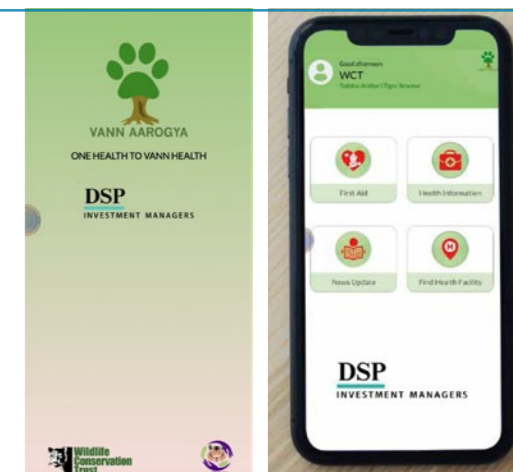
VANN AAROGYA

ONE HEALTH TO VANN HEALTH

DSP
INVESTMENT MANAGERS

Wildlife Conservation Trust

Good afternoon
WCT
Tadoba Andhari Tiger Reserve

First Aid

Health Information

News Update

Find Health Facility

DSP
INVESTMENT MANAGERS